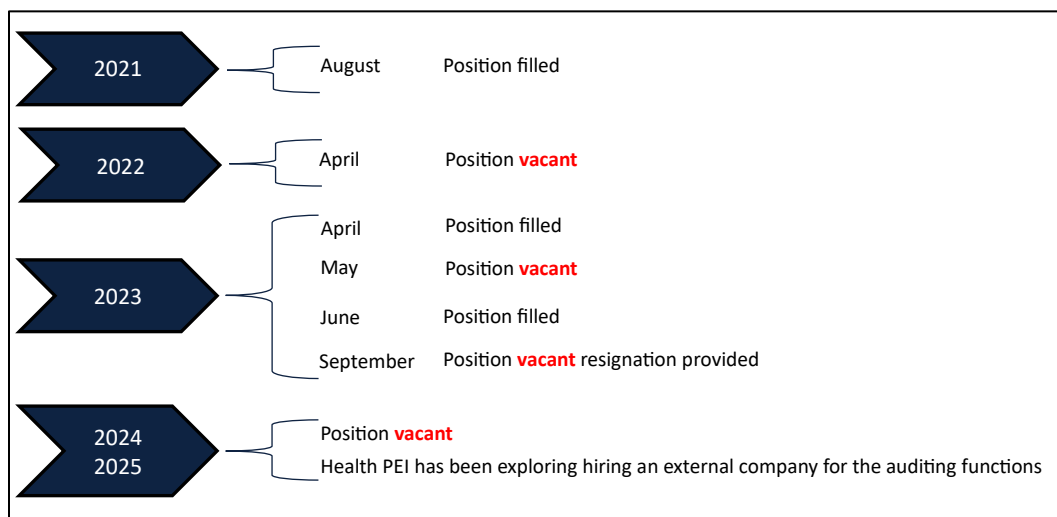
2021
August Position filled

2022
April Position vacant

2023
April Position filled
May Position vacant
June Position filled
September Position vacant resignation provided

2024
2025
Position vacant
Health PEI has been exploring hiring an external company for the auditing functions